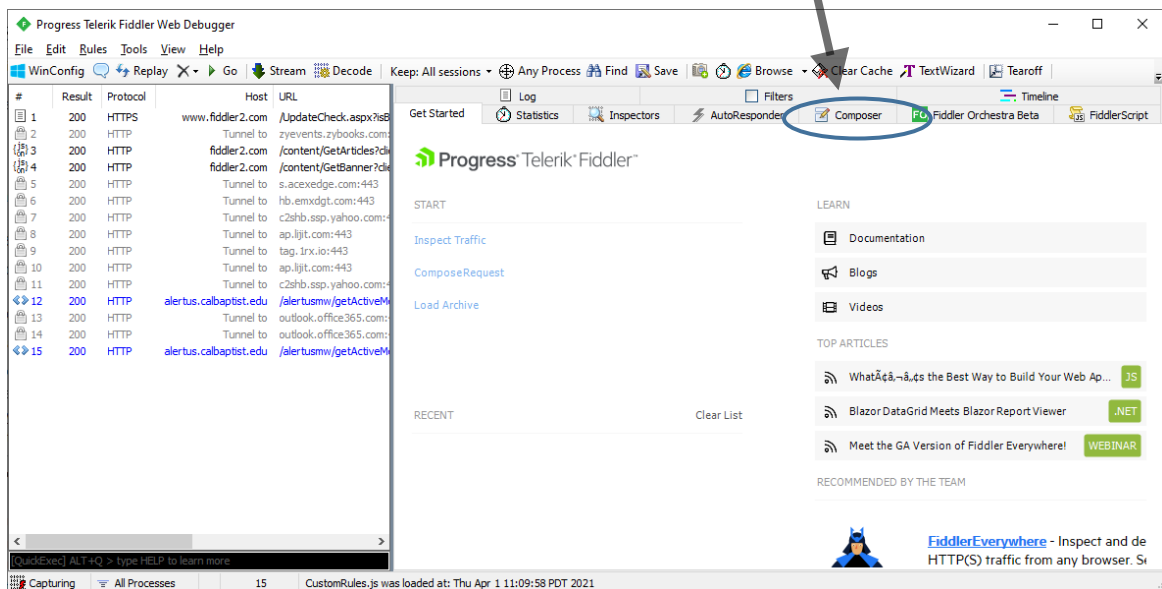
Progress Telerik Fiddler Web Debugger

File Edit Rules Tools View Help

WinConfig Replay X▾ ▶ Go Stream Decode Keep: All sessions ▾ Any Process Find Save Browse ▾ Clear Cache TextWizard Tearoff

| # | Result | Protocol | Host | URL |
|---|---|---|---|---|
| 1 | 200 | HTTPS | www.fiddler2.com | /UpdateCheck.aspx?isB |
| 2 | 200 | HTTP | Tunnel to | zyevents.zybooks.com: |
| 3 | 200 | HTTP | fiddler2.com | /content/GetArticles?cli |
| 4 | 200 | HTTP | fiddler2.com | /content/GetBanner?cli |
| 5 | 200 | HTTP | Tunnel to | s.acexedge.com:443 |
| 6 | 200 | HTTP | Tunnel to | hb.emxdgt.com:443 |
| 7 | 200 | HTTP | Tunnel to | c2shb.ssp.yahoo.com: |
| 8 | 200 | HTTP | Tunnel to | ap.lijit.com:443 |
| 9 | 200 | HTTP | Tunnel to | tag.1rx.io:443 |
| 10 | 200 | HTTP | Tunnel to | ap.lijit.com:443 |
| 11 | 200 | HTTP | Tunnel to | c2shb.ssp.yahoo.com: |
| 12 | 200 | HTTP | alertus.calbaptist.edu | /alertusmw/getActiveM |
| 13 | 200 | HTTP | Tunnel to | outlook.office365.com: |
| 14 | 200 | HTTP | Tunnel to | outlook.office365.com: |
| 15 | 200 | HTTP | alertus.calbaptist.edu | /alertusmw/getActiveM |

Log Filters Timeline

Get Started Statistics Inspectors AutoResponder Composer Fiddler Orchestra Beta FiddlerScript

Progress Telerik Fiddler

START

Inspect Traffic

ComposeRequest

Load Archive

RECENT

Clear List

LEARN

Documentation

Blogs

Videos

TOP ARTICLES

WhatÃ¢â‚¬â„¢s the Best Way to Build Your Web Ap... JS

Blazor DataGrid Meets Blazor Report Viewer .NET

Meet the GA Version of Fiddler Everywhere! WEBINAR

RECOMMENDED BY THE TEAM

FiddlerEverywhere - Inspect and de HTTP(S) traffic from any browser. S

[QuickExec] ALT+Q > type HELP to learn more

Capturing All Processes 15 CustomRules.js was loaded at: Thu Apr 1 11:09:58 PDT 2021